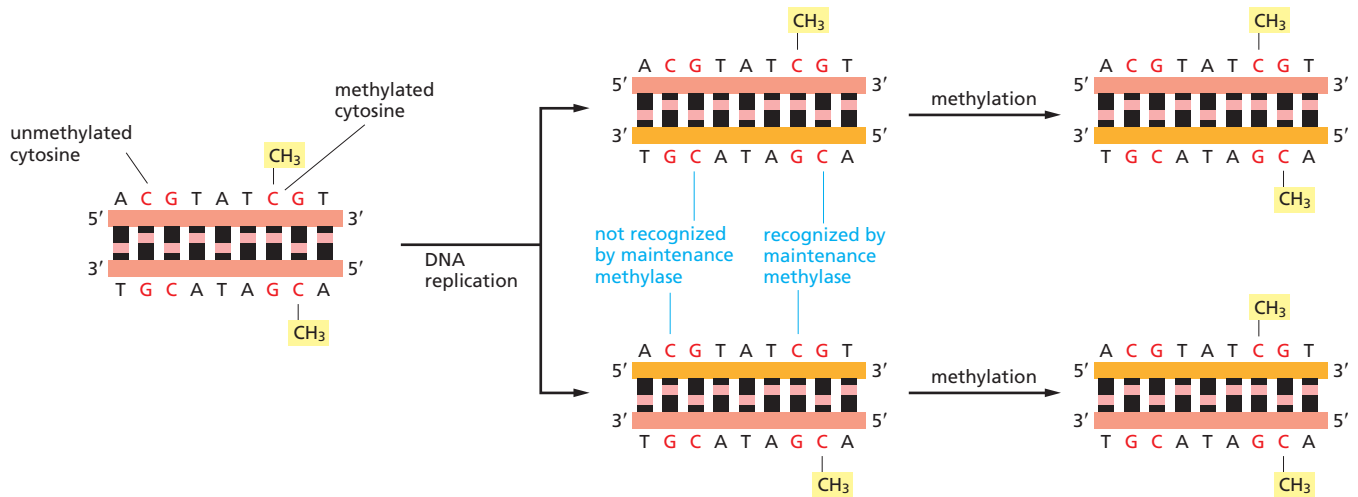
unmethylated cytosine

methylated cytosine

$CH_3$

A C G T A T C G T
5′ 3′
3′ 5′
T G C A T A G C A

$CH_3$

DNA replication

$CH_3$

A C G T A T C G T
5′ 3′
3′ 5′
T G C A T A G C A

not recognized by maintenance methylase

recognized by maintenance methylase

A C G T A T C G T
5′ 3′
3′ 5′
T G C A T A G C A

$CH_3$

methylation

$CH_3$

A C G T A T C G T
5′ 3′
3′ 5′
T G C A T A G C A

$CH_3$

methylation

$CH_3$

A C G T A T C G T
5′ 3′
3′ 5′
T G C A T A G C A

$CH_3$